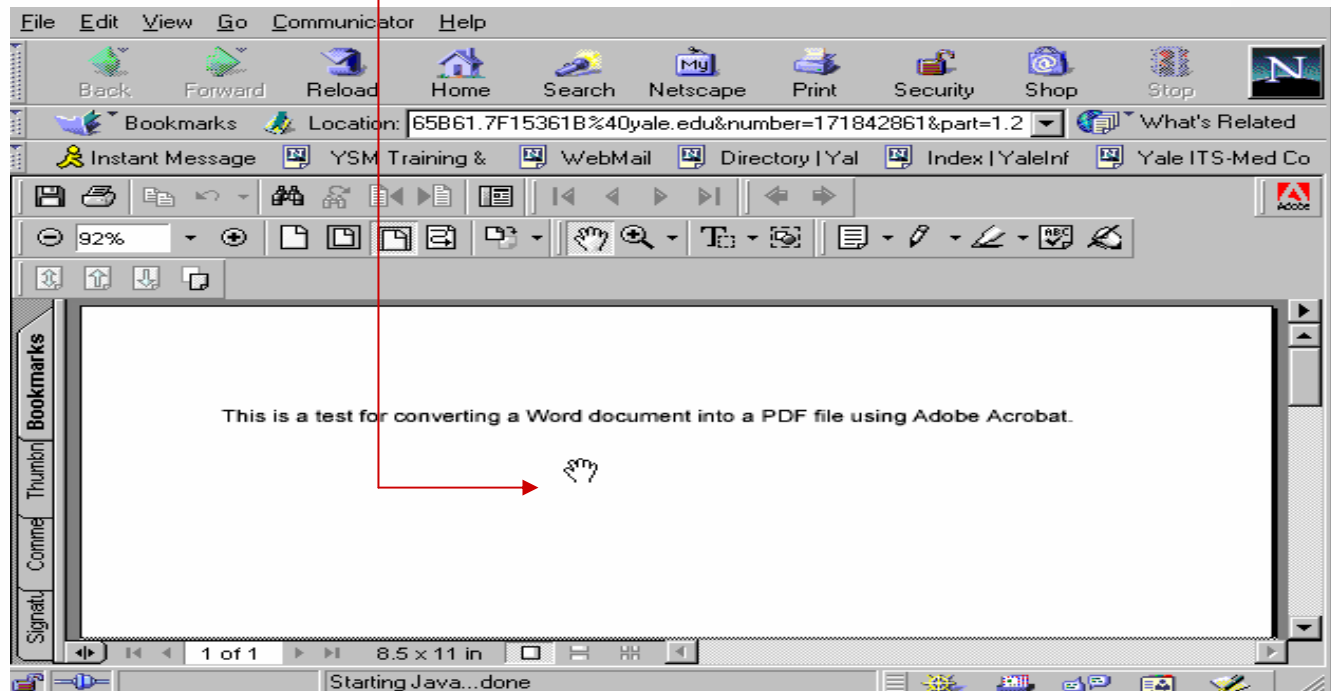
File Edit View Go Communicator Help

Back Forward Reload Home Search Netscape Print Security Shop Stop

Bookmarks Location: 65B61.7F15361B%40yale.edu&number=171842861&part=1.2 What's Related

Instant Message YSM Training & WebMail Directory | Yal Index | YaleInf Yale ITS-Med Co

Adobe

92%

Bookmarks Thumbn Comme Signatu

This is a test for converting a Word document into a PDF file using Adobe Acrobat.

1 of 1 8.5 x 11 in

Starting Java...done